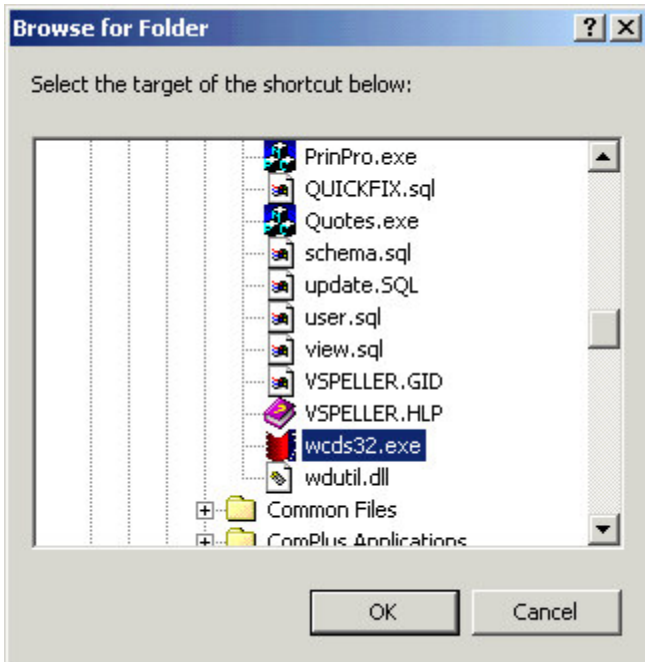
Browse for Folder

?

Select the target of the shortcut below:

PrinPro.exe
QUICKFIX.sql
Quotes.exe
schema.sql
update.SQL
user.sql
view.sql
VSPELLER.GID
VSPELLER.HLP
wcds32.exe
wdutil.dll
Common Files
ComPlus Applications

OK

Cancel